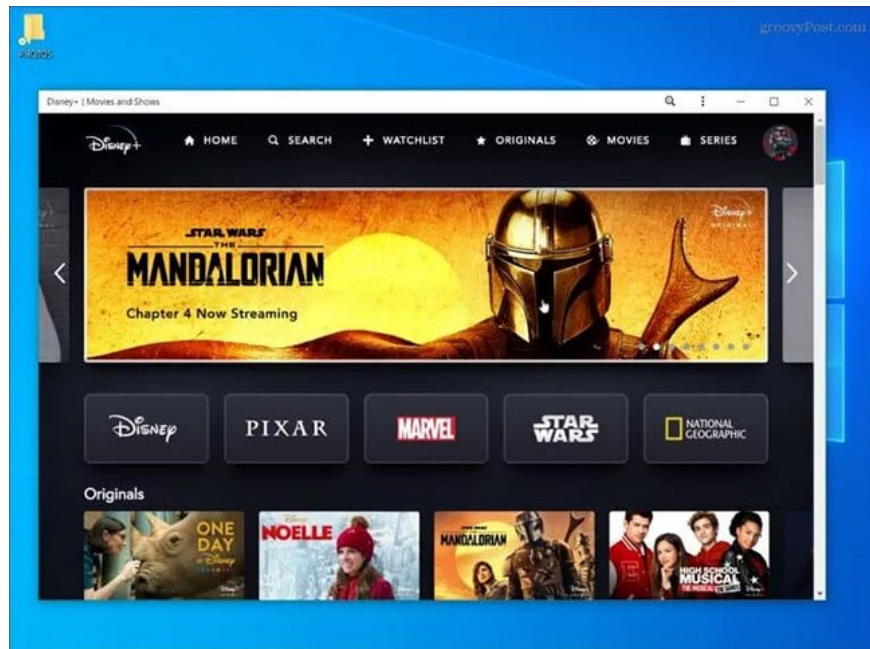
groovyPost.com

Disney+ | Movies and Shows

Disney+

HOME
SEARCH
WATCHLIST
ORIGINALS
MOVIES
SERIES

STAR WARS
THE
MANDALORIAN
Chapter 4 Now Streaming

Disney+ ORIGINAL

Disney
PIXAR
MARVEL
STAR WARS
NATIONAL GEOGRAPHIC

Originals

ONE DAY at Disney
NOELLE
MANDALORIAN
HIGH SCHOOL MUSICAL THE MUSICAL THE SERIES